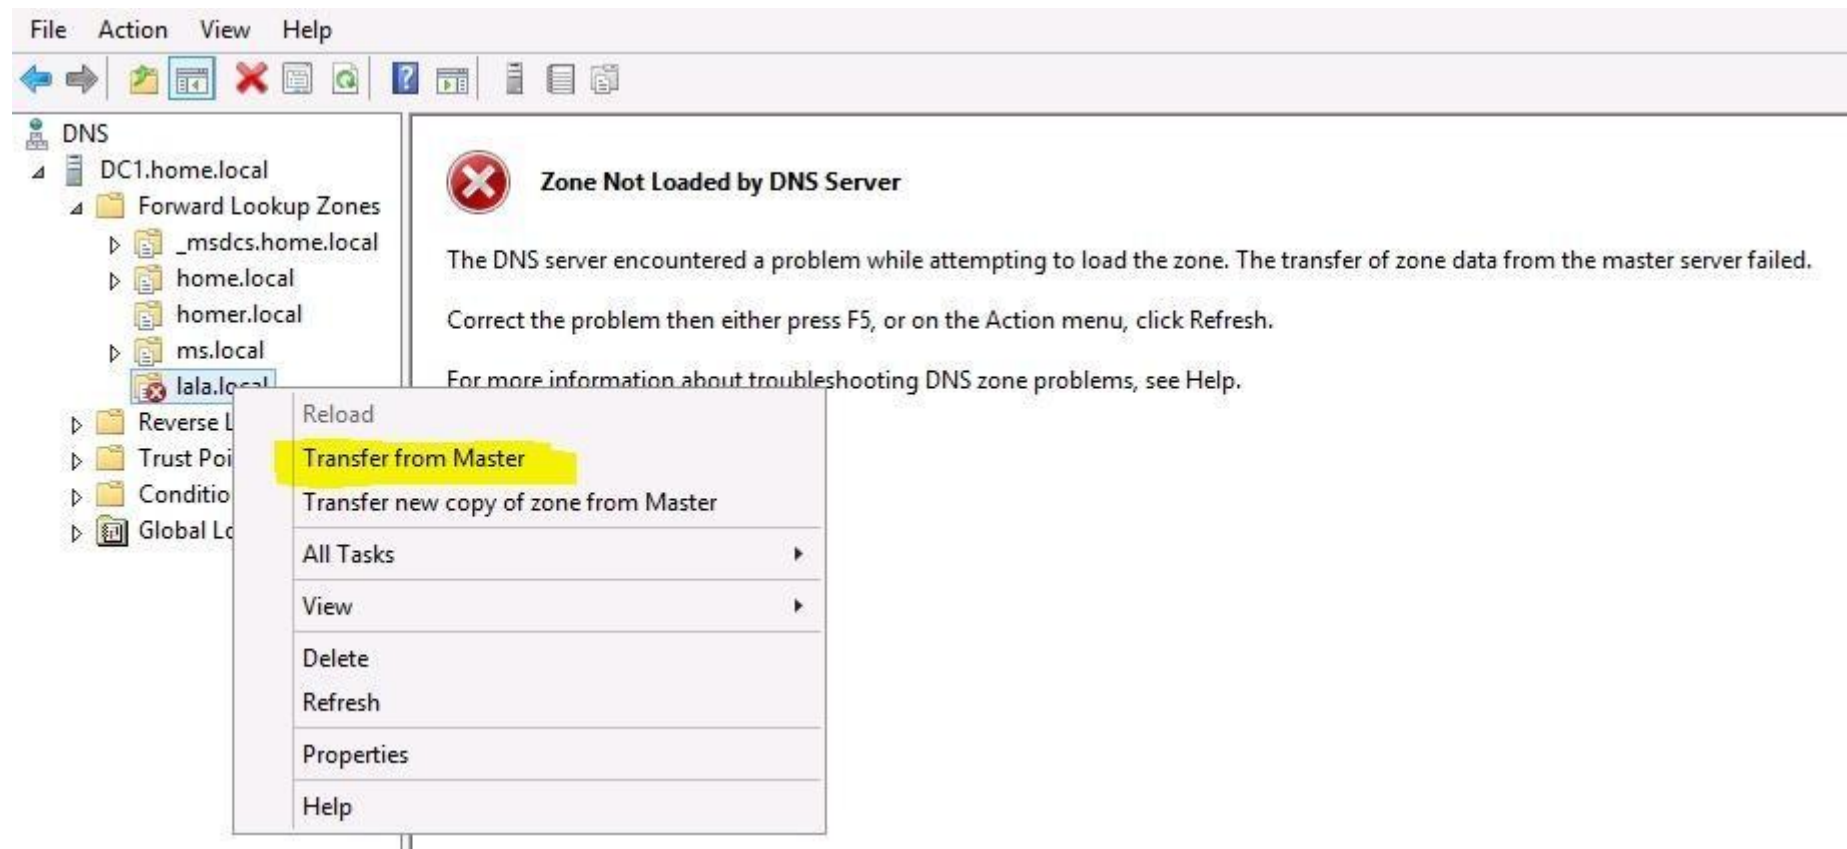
File Action View Help

DNS
DC1.home.local
Forward Lookup Zones
_msdcs.home.local
home.local
homer.local
ms.local
lala.local
Reverse L
Trust Poi
Conditio
Global Lo

Zone Not Loaded by DNS Server

The DNS server encountered a problem while attempting to load the zone. The transfer of zone data from the master server failed.

Correct the problem then either press F5, or on the Action menu, click Refresh.

For more information about troubleshooting DNS zone problems, see Help.

Reload
Transfer from Master
Transfer new copy of zone from Master
All Tasks
View
Delete
Refresh
Properties
Help